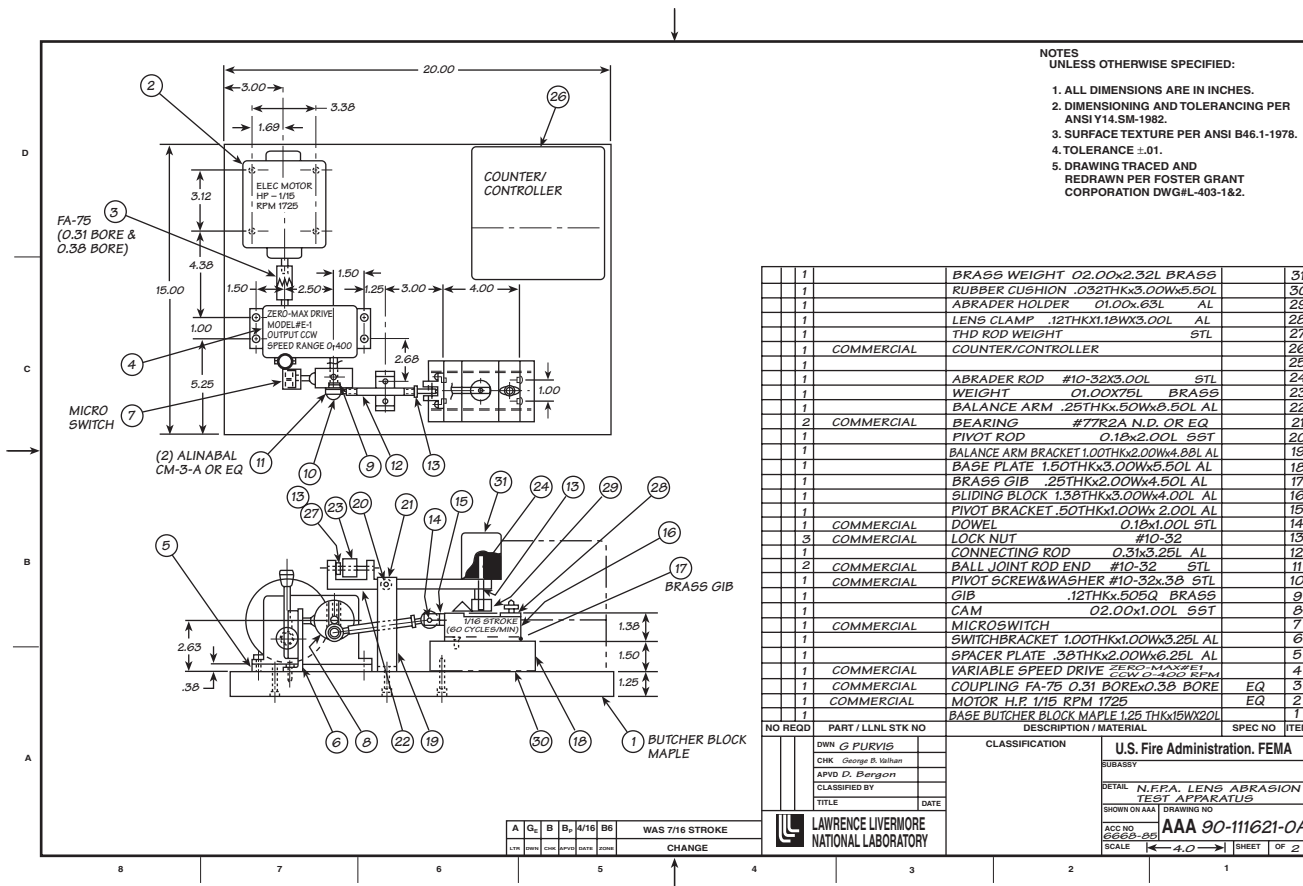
NOTES
UNLESS OTHERWISE SPECIFIED:

1. ALL DIMENSIONS ARE IN INCHES.
2. DIMENSIONING AND TOLERANCING PER ANSI Y14.5M-1982.
3. SURFACE TEXTURE PER ANSI B46.1-1978.
4. TOLERANCE ±.01.
5. DRAWING TRACED AND REDRAWN PER FOSTER GRANT CORPORATION DWG#L-403-1&2.

20.00
3.00
3.38
1.69
3.12
4.38
15.00
1.50
2.50
1.50
1.25
3.00
4.00
1.00
5.25
2.68
1.00

ELEC MOTOR
HP – 1/15
RPM 1725

COUNTER/
CONTROLLER

ZERO-MAX DRIVE
MODEL#E-1
OUTPUT CCW
SPEED RANGE 0-400

FA-75
(0.31 BORE &
0.38 BORE)

MICRO
SWITCH

(2) ALINABAL
CM-3-A OR EQ

BRASS GIB

1/16 STROKE
(60 CYCLES/MIN)

2.63
.38
1.38
1.50
1.25

BUTCHER BLOCK
MAPLE

2 26 3 4 7 11 10 9 12 13 5 13 27 23 20 21 14 15 31 24 13 29 28 16 17 6 8 22 19 30 18 1

| | 1 | | BRASS WEIGHT 02.00x2.32L BRASS | | 31 |
|---|---|---|---|---|---|
| | 1 | | RUBBER CUSHION .032THKx3.00Wx5.50L | | 30 |
| | 1 | | ABRADER HOLDER 01.00x.63L AL | | 29 |
| | 1 | | LENS CLAMP .12THKX1.18WX3.00L AL | | 28 |
| | 1 | | THD ROD WEIGHT STL | | 27 |
| | 1 | COMMERCIAL | COUNTER/CONTROLLER | | 26 |
| | 1 | | | | 25 |
| | 1 | | ABRADER ROD #10-32X3.00L STL | | 24 |
| | 1 | | WEIGHT 01.00X75L BRASS | | 23 |
| | 1 | | BALANCE ARM .25THKx.50Wx8.50L AL | | 22 |
| | 2 | COMMERCIAL | BEARING #77R2A N.D. OR EQ | | 21 |
| | 1 | | PIVOT ROD 0.18x2.00L SST | | 20 |
| | 1 | | BALANCE ARM BRACKET 1.00THKx2.00Wx4.88L AL | | 19 |
| | 1 | | BASE PLATE 1.50THKx3.00Wx5.50L AL | | 18 |
| | 1 | | BRASS GIB .25THKx2.00Wx4.50L AL | | 17 |
| | 1 | | SLIDING BLOCK 1.38THKx3.00Wx4.00L AL | | 16 |
| | 1 | | PIVOT BRACKET .50THKx1.00Wx 2.00L AL | | 15 |
| | 1 | COMMERCIAL | DOWEL 0.18x1.00L STL | | 14 |
| | 3 | COMMERCIAL | LOCK NUT #10-32 | | 13 |
| | 1 | | CONNECTING ROD 0.31x3.25L AL | | 12 |
| | 2 | COMMERCIAL | BALL JOINT ROD END #10-32 STL | | 11 |
| | 1 | COMMERCIAL | PIVOT SCREW&WASHER #10-32x.38 STL | | 10 |
| | 1 | | GIB .12THKx.505Q BRASS | | 9 |
| | 1 | | CAM 02.00x1.00L SST | | 8 |
| | 1 | COMMERCIAL | MICROSWITCH | | 7 |
| | 1 | | SWITCHBRACKET 1.00THKx1.00Wx3.25L AL | | 6 |
| | 1 | | SPACER PLATE .38THKx2.00Wx6.25L AL | | 5 |
| | 1 | COMMERCIAL | VARIABLE SPEED DRIVE ZERO-MAX#E1 CCW 0-400 RPM | | 4 |
| | 1 | COMMERCIAL | COUPLING FA-75 0.31 BOREx0.38 BORE | EQ | 3 |
| | 1 | COMMERCIAL | MOTOR H.P. 1/15 RPM 1725 | EQ | 2 |
| | 1 | | BASE BUTCHER BLOCK MAPLE 1.25 THKx15WX20L | | 1 |
| NO | REQD | PART / LLNL STK NO | DESCRIPTION / MATERIAL | SPEC NO | ITEM |

DWN G PURVIS
CHK George B. Valhan
APVD D. Bergon
CLASSIFIED BY
TITLE DATE
CLASSIFICATION
U.S. Fire Administration. FEMA
SUBASSY
DETAIL N.F.P.A. LENS ABRASION TEST APPARATUS
SHOWN ON AAA DRAWING NO
ACC NO 6668-85 AAA 90-111621-0A
SCALE 4.0 SHEET OF 2

LAWRENCE LIVERMORE
NATIONAL LABORATORY

| A | $G_E$ | B | $B_P$ | 4/16 | B6 | WAS 7/16 STROKE |
|---|---|---|---|---|---|---|
| LTR | DWN | CHK | APVD | DATE | ZONE | CHANGE |

D C B A
8 7 6 5 4 3 2 1